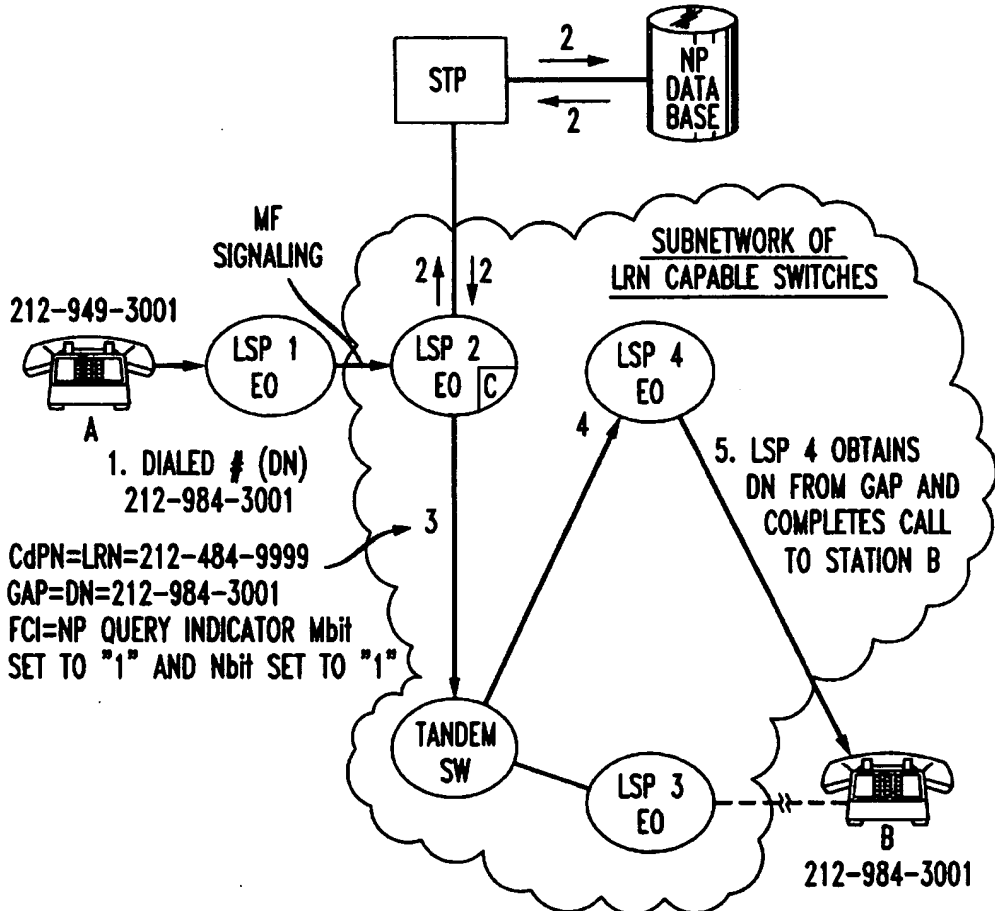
STP

2

2

NP DATA BASE

MF SIGNALING

2

2

SUBNETWORK OF LRN CAPABLE SWITCHES

212-949-3001

LSP 1 EO

LSP 2 EO C

LSP 4 EO

A

1. DIALED # (DN) 212-984-3001

4

5. LSP 4 OBTAINS DN FROM GAP AND COMPLETES CALL TO STATION B

3

CdPN=LRN=212-484-9999
GAP=DN=212-984-3001
FCI=NP QUERY INDICATOR Mbit SET TO "1" AND Nbit SET TO "1"

TANDEM SW

LSP 3 EO

B
212-984-3001